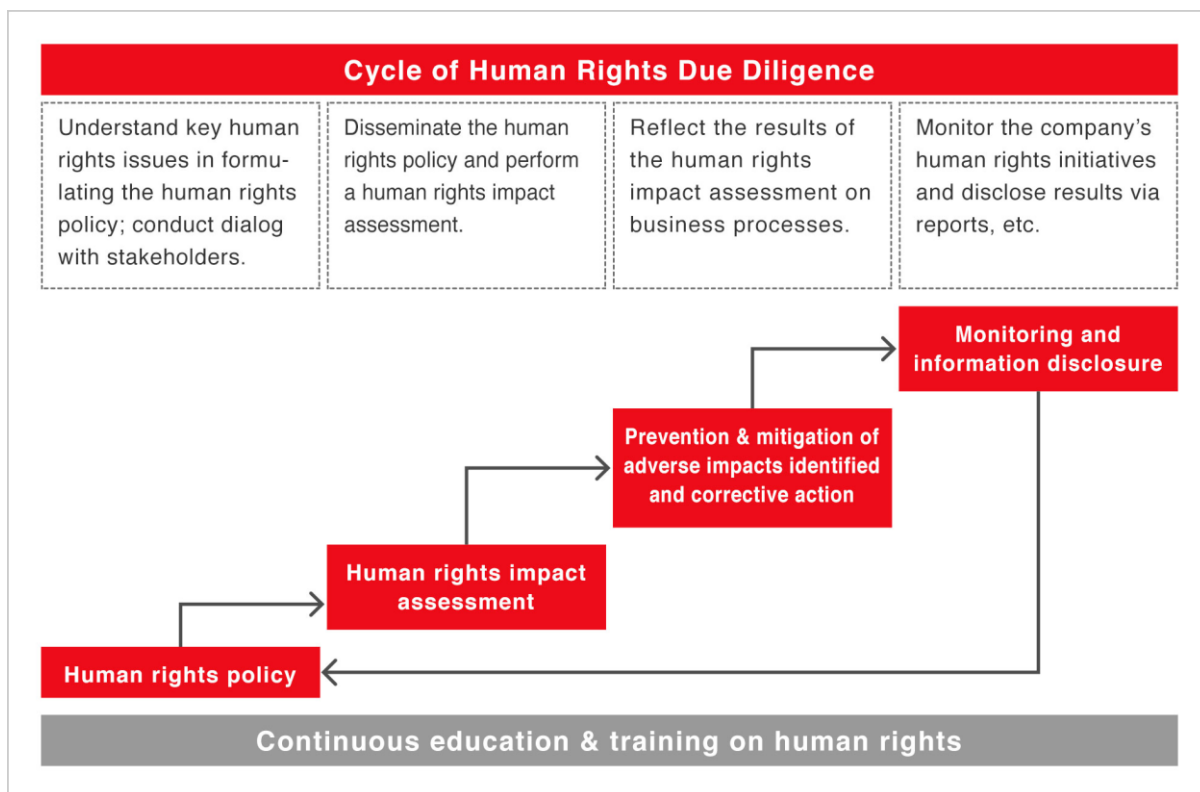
Cycle of Human Rights Due Diligence

Understand key human rights issues in formulating the human rights policy; conduct dialog with stakeholders.

Disseminate the human rights policy and perform a human rights impact assessment.

Reflect the results of the human rights impact assessment on business processes.

Monitor the company's human rights initiatives and disclose results via reports, etc.

Monitoring and information disclosure

Prevention & mitigation of adverse impacts identified and corrective action

Human rights impact assessment

Human rights policy

Continuous education & training on human rights